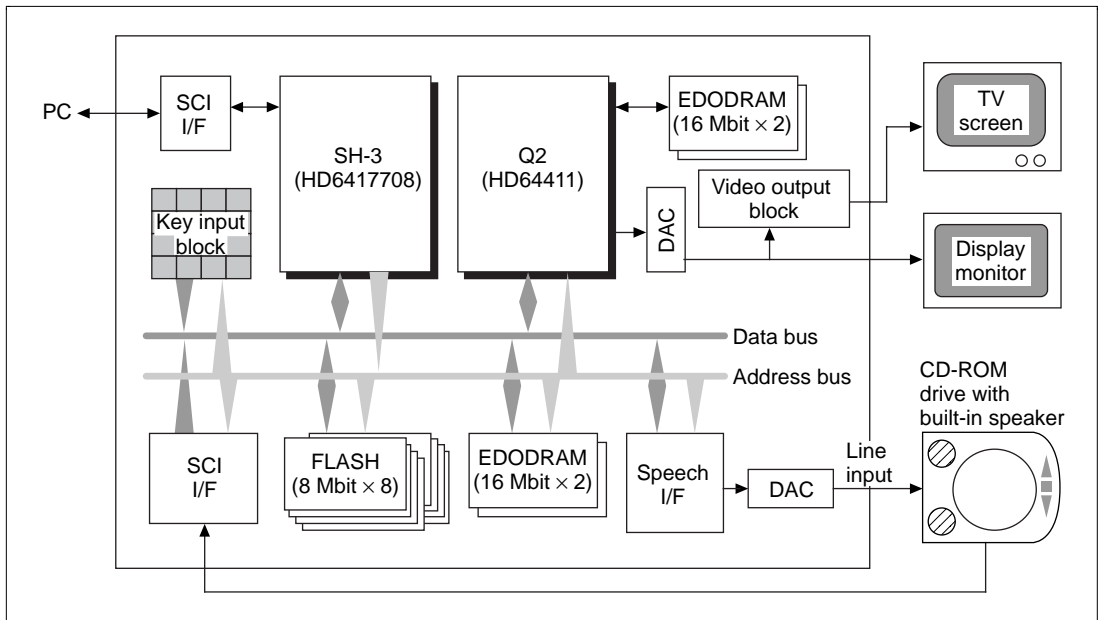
PC

SCI I/F

SH-3 (HD6417708)

Q2 (HD64411)

EDODRAM (16 Mbit $\times$ 2)

TV screen

Key input block

DAC

Video output block

Display monitor

Data bus

Address bus

CD-ROM drive with built-in speaker

SCI I/F

FLASH (8 Mbit $\times$ 8)

EDODRAM (16 Mbit $\times$ 2)

Speech I/F

DAC

Line input